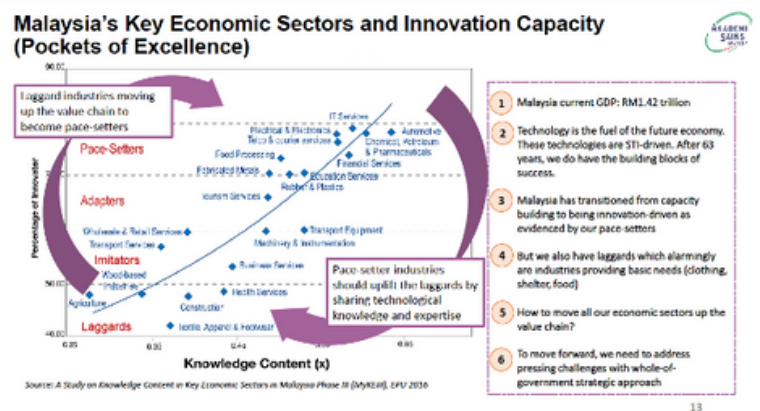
Malaysia's Key Economic Sectors and Innovation Capacity (Pockets of Excellence)

AKADEMI SAINS MALAYSIA

Laggard industries moving up the value chain to become pace-setters

90.00

Pace-Setters

Adapters

Imitators

Laggards

Percentage of Innovator

IT Services
Electrical & Electronics
Telco & courier services
Automotive
Chemical, Petroleum & Pharmaceuticals
Financial Services
Food Processing
Fabricated Metals
Education Services
Rubber & Plastics
Tourism Services
Wholesale & Retail Services
Transport Equipment
Transport Services
Machinery & Instrumentation
Wood-based Industries
Business Services
Agriculture
Construction
Health Services
Textile, Apparel & Footwear

50.00

40.00

0.05

0.30

0.45

0.65

Knowledge Content (x)

Pace-setter industries should uplift the laggards by sharing technological knowledge and expertise

Source: A Study on Knowledge Content in Key Economic Sectors in Malaysia Phase III (MyKE-III), EPU 2016

1 Malaysia current GDP: RM1.42 trillion

2 Technology is the fuel of the future economy. These technologies are STI-driven. After 63 years, we do have the building blocks of success.

3 Malaysia has transitioned from capacity building to being innovation-driven as evidenced by our pace-setters

4 But we also have laggards which alarmingly are industries providing basic needs (clothing, shelter, food)

5 How to move all our economic sectors up the value chain?

6 To move forward, we need to address pressing challenges with whole-of-government strategic approach

13